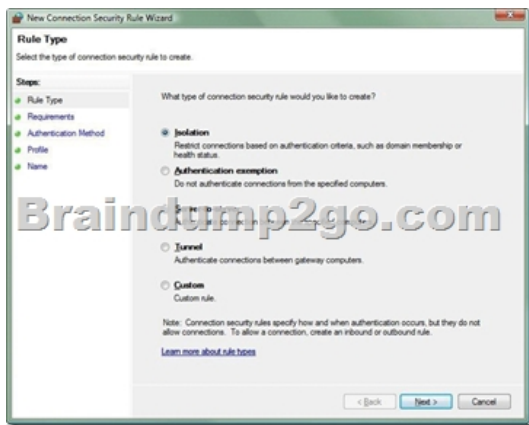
New Connection Security Rule Wizard

Rule Type

Select the type of connection security rule to create.

Steps:
Rule Type
Requirements
Authentication Method
Profile
Name

What type of connection security rule would you like to create?

Isolation
Restrict connections based on authentication criteria, such as domain membership or health status.

Authentication exemption
Do not authenticate connections from the specified computers.

Braindump2go.com

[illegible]

Tunnel
Authenticate connections between gateway computers.

Custom
Custom rule.

Note: Connection security rules specify how and when authentication occurs, but they do not allow connections. To allow a connection, create an inbound or outbound rule.

Learn more about rule types

< Back Next > Cancel